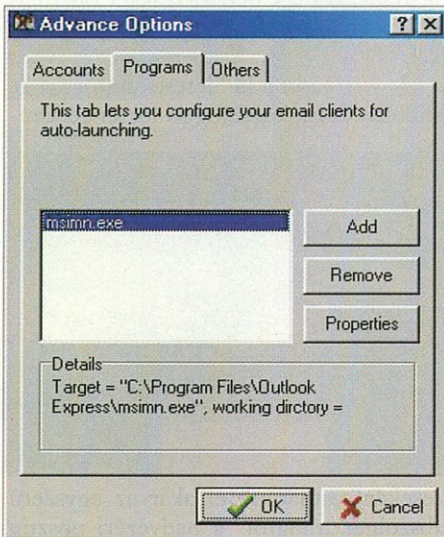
Advance Options

?

X

Accounts

Programs

Others

This tab lets you configure your email clients for auto-launching.

msimn.exe

Add

Remove

Properties

Details

Target = "C:\Program Files\Outlook Express\msimn.exe", working dirctory =

OK

Cancel